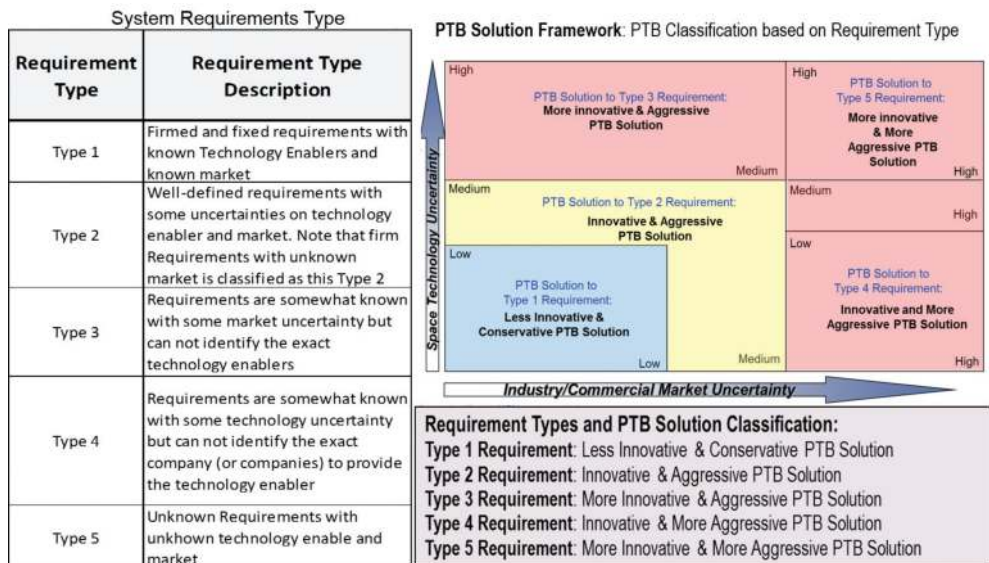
System Requirements Type

| Requirement Type | Requirement Type Description |
|---|---|
| Type 1 | Firmed and fixed requirements with known Technology Enablers and known market |
| Type 2 | Well-defined requirements with some uncertainties on technology enabler and market. Note that firm Requirements with unknown market is classified as this Type 2 |
| Type 3 | Requirements are somewhat known with some market uncertainty but can not identify the exact technology enablers |
| Type 4 | Requirements are somewhat known with some technology uncertainty but can not identify the exact company (or companies) to provide the technology enabler |
| Type 5 | Unknown Requirements with unkhown technology enable and market |

PTB Solution Framework: PTB Classification based on Requirement Type

High
PTB Solution to Type 3 Requirement:
More innovative & Aggressive PTB Solution
Medium

High
PTB Solution to Type 5 Requirement:
More innovative & More Aggressive PTB Solution
High

Medium
PTB Solution to Type 2 Requirement:
Innovative & Aggressive PTB Solution

Medium
High

Low
PTB Solution to Type 1 Requirement:
Less Innovative & Conservative PTB Solution
Low
Medium

Low
PTB Solution to Type 4 Requirement:
Innovative and More Aggressive PTB Solution
High

Space Technology Uncertainty

Industry/Commercial Market Uncertainty

Requirement Types and PTB Solution Classification:
Type 1 Requirement: Less Innovative & Conservative PTB Solution
Type 2 Requirement: Innovative & Aggressive PTB Solution
Type 3 Requirement: More Innovative & Aggressive PTB Solution
Type 4 Requirement: Innovative & More Aggressive PTB Solution
Type 5 Requirement: More Innovative & More Aggressive PTB Solution